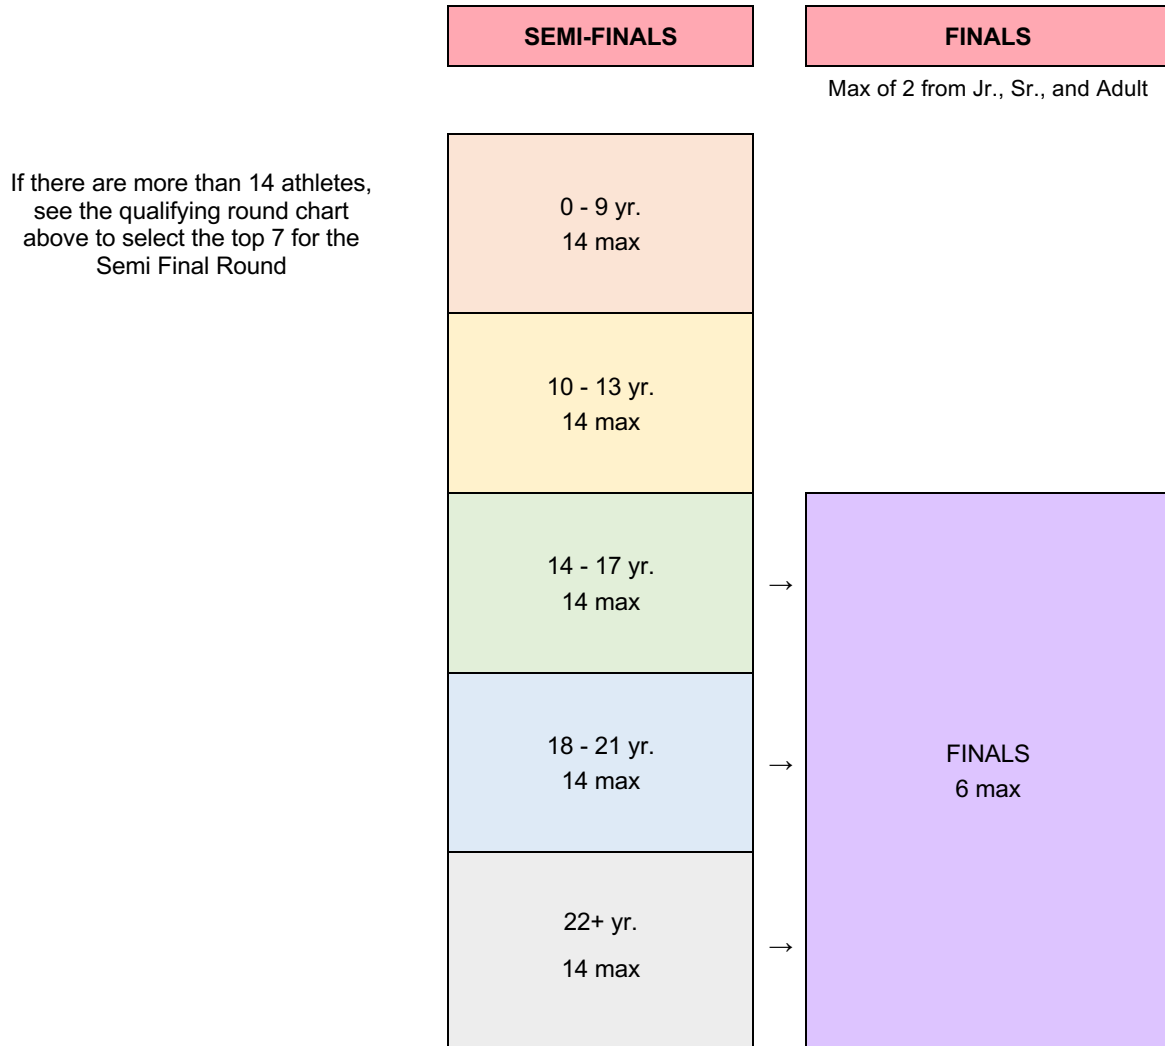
SEMI-FINALS

FINALS

Max of 2 from Jr., Sr., and Adult

If there are more than 14 athletes, see the qualifying round chart above to select the top 7 for the Semi Final Round

0 - 9 yr.
14 max

10 - 13 yr.
14 max

14 - 17 yr.
14 max

→

18 - 21 yr.
14 max

→

22+ yr.
14 max

→

FINALS
6 max